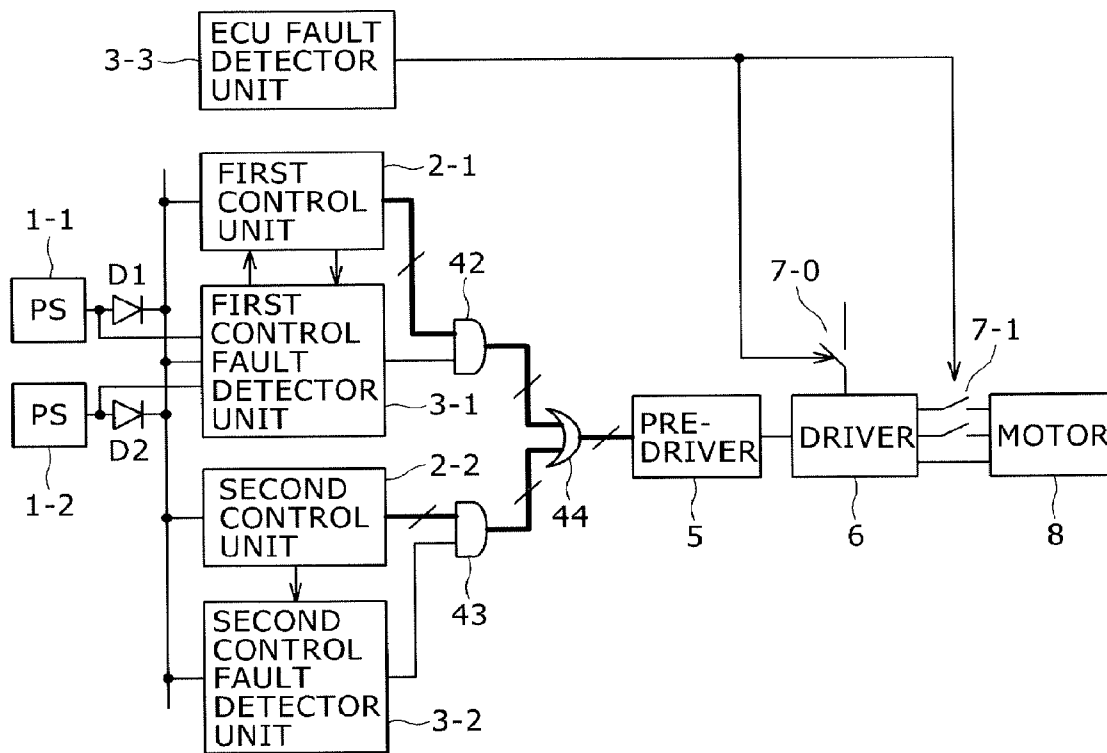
ECU FAULT DETECTOR UNIT

3-3

FIRST CONTROL UNIT

2-1

1-1

PS

D1

42

7-0

7-1

FIRST CONTROL FAULT DETECTOR UNIT

3-1

PS

D2

1-2

PRE-DRIVER

DRIVER

MOTOR

SECOND CONTROL UNIT

2-2

44

5

6

8

43

SECOND CONTROL FAULT DETECTOR UNIT

3-2